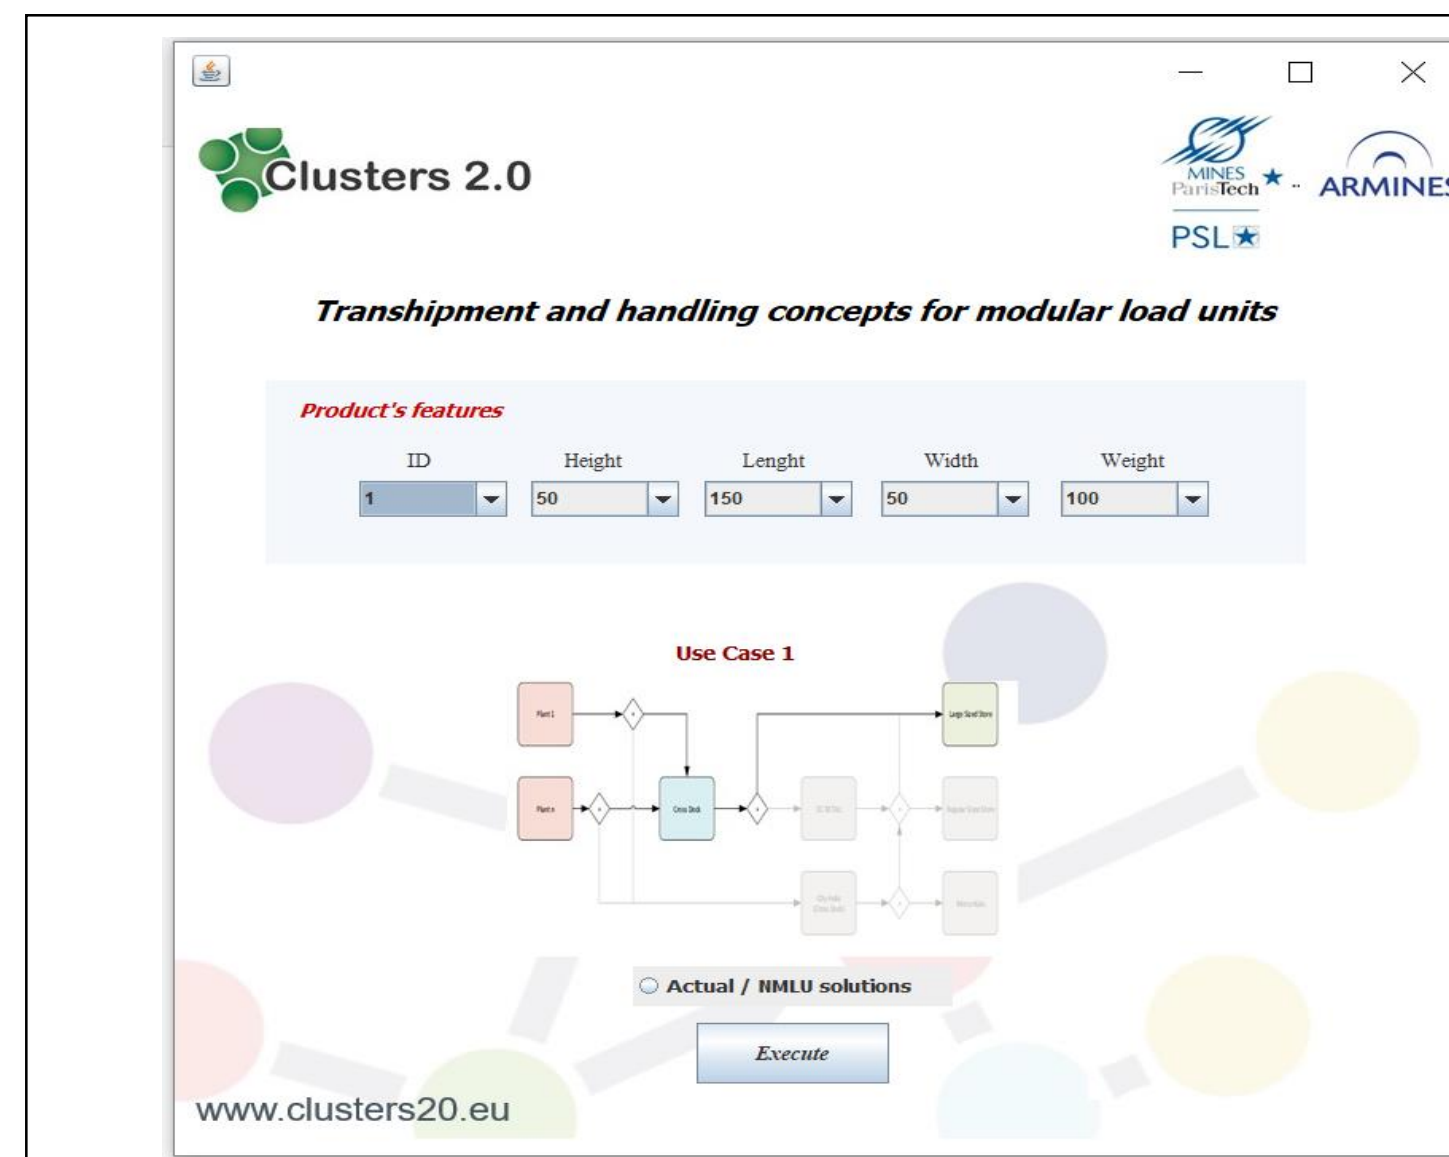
Clusters 2.0

MINES ParisTech

PSL

ARMINES

Transhipment and handling concepts for modular load units

Product's features

| ID | Height | Lenght | Width | Weight |
|---|---|---|---|---|
| 1 | 50 | 150 | 50 | 100 |

Use Case 1

Plant 1

Plant n

Cross Dock

Large Sized Store

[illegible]

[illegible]

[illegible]

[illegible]

Actual / NMLU solutions

Execute

www.clusters20.eu